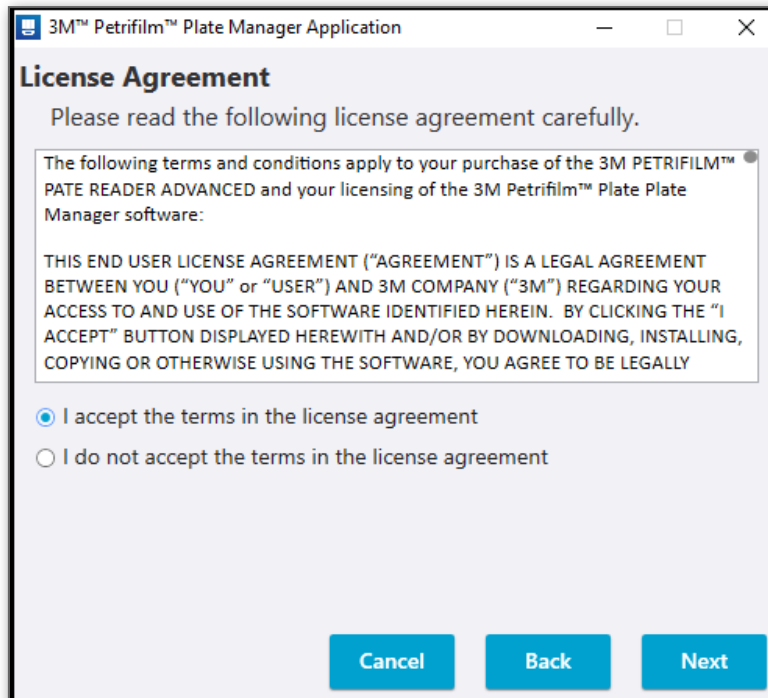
3M™ Petrifilm™ Plate Manager Application

License Agreement

Please read the following license agreement carefully.

The following terms and conditions apply to your purchase of the 3M PETRIFILM™ PATE READER ADVANCED and your licensing of the 3M Petrifilm™ Plate Plate Manager software:

THIS END USER LICENSE AGREEMENT (“AGREEMENT”) IS A LEGAL AGREEMENT BETWEEN YOU (“YOU” or “USER”) AND 3M COMPANY (“3M”) REGARDING YOUR ACCESS TO AND USE OF THE SOFTWARE IDENTIFIED HEREIN. BY CLICKING THE “I ACCEPT” BUTTON DISPLAYED HEREWITH AND/OR BY DOWNLOADING, INSTALLING, COPYING OR OTHERWISE USING THE SOFTWARE, YOU AGREE TO BE LEGALLY

I accept the terms in the license agreement

I do not accept the terms in the license agreement

Cancel

Back

Next